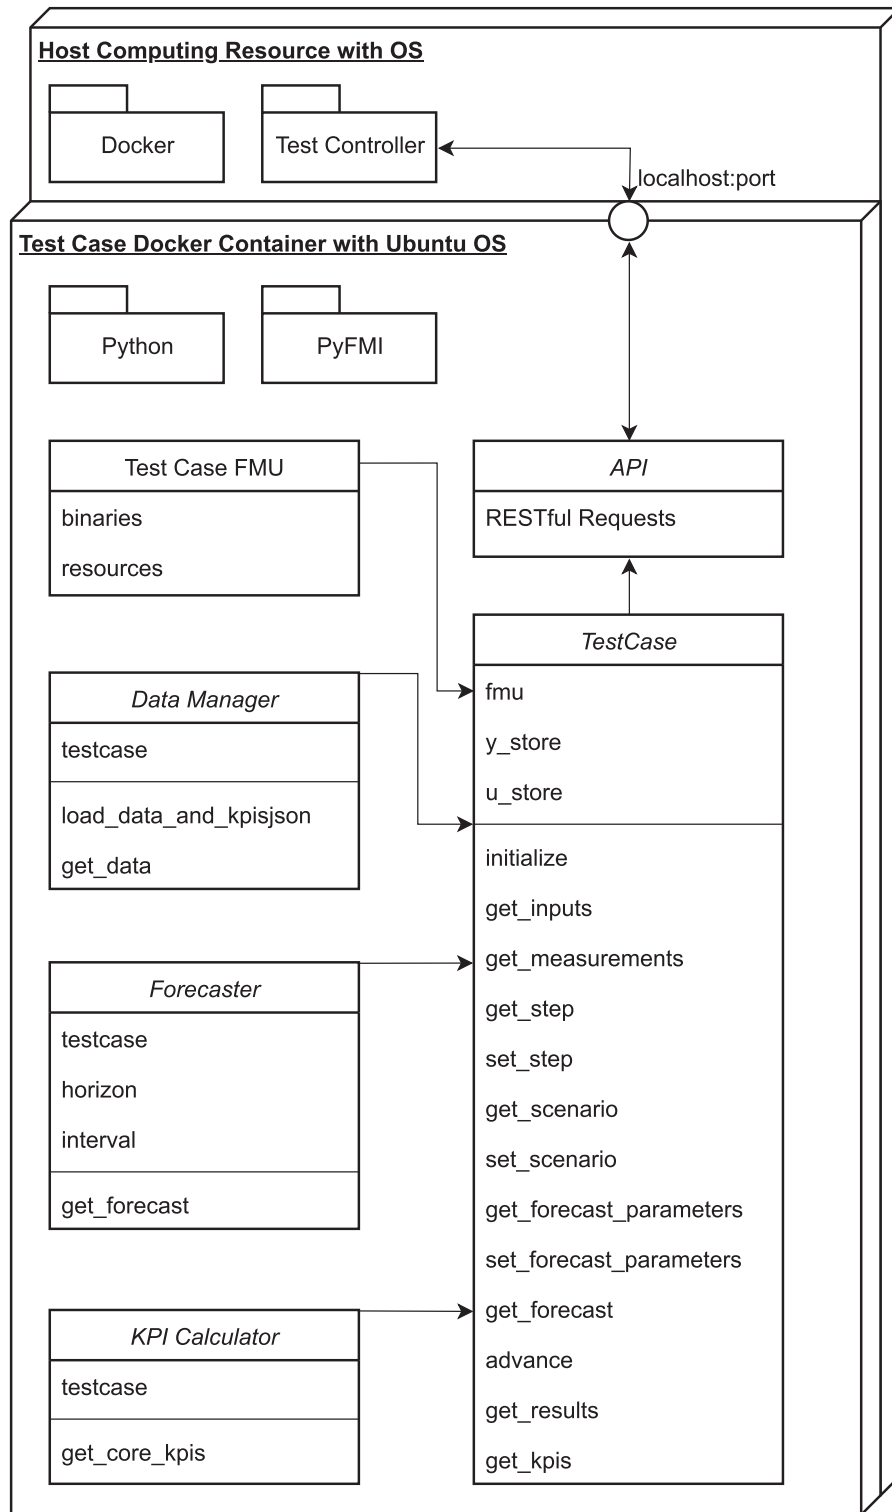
Host Computing Resource with OS

Docker

Test Controller

localhost:port

Test Case Docker Container with Ubuntu OS

Python

PyFMI

Test Case FMU

binaries

resources

API

RESTful Requests

TestCase

fmu

y_store

u_store

initialize

get_inputs

get_measurements

get_step

set_step

get_scenario

set_scenario

get_forecast_parameters

set_forecast_parameters

get_forecast

advance

get_results

get_kpis

Data Manager

testcase

load_data_and_kpisjson

get_data

Forecaster

testcase

horizon

interval

get_forecast

KPI Calculator

testcase

get_core_kpis